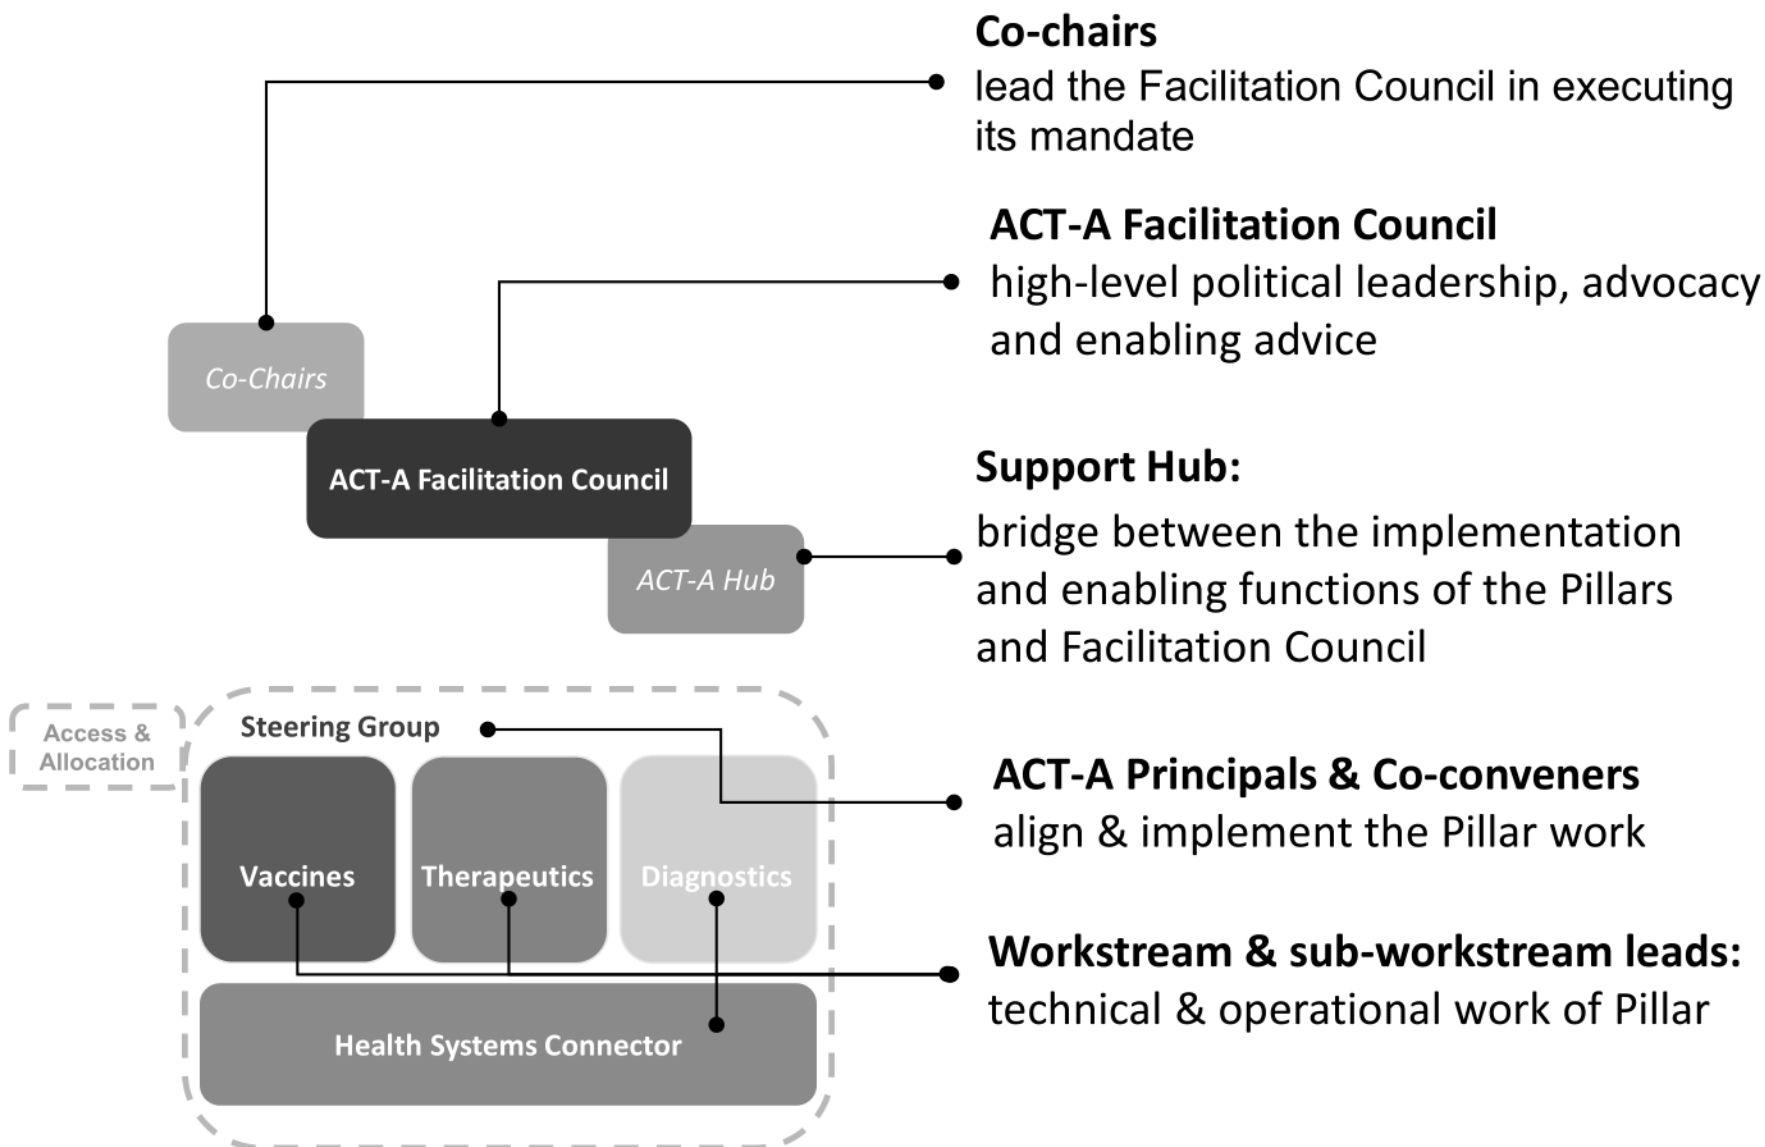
Co-chairs
lead the Facilitation Council in executing its mandate

ACT-A Facilitation Council
high-level political leadership, advocacy and enabling advice

Co-Chairs

ACT-A Facilitation Council

Support Hub:
bridge between the implementation and enabling functions of the Pillars and Facilitation Council

ACT-A Hub

Access & Allocation

Steering Group

ACT-A Principals & Co-conveners
align & implement the Pillar work

Vaccines

Therapeutics

Diagnostics

Workstream & sub-workstream leads:
technical & operational work of Pillar

Health Systems Connector